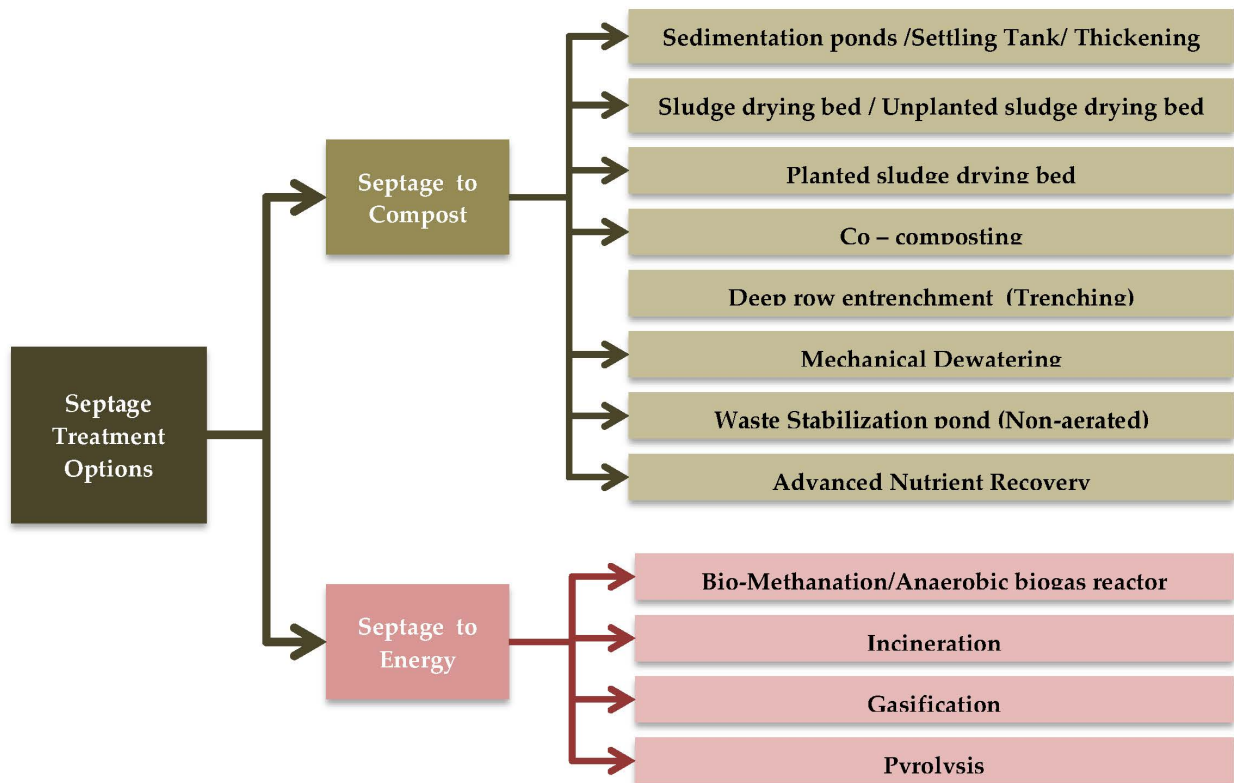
Septage Treatment Options

Septage to Compost

Sedimentation ponds /Settling Tank/ Thickening

Sludge drying bed / Unplanted sludge drying bed

Planted sludge drying bed

Co – composting

Deep row entrenchment (Trenching)

Mechanical Dewatering

Waste Stabilization pond (Non-aerated)

Advanced Nutrient Recovery

Septage to Energy

Bio-Methanation/Anaerobic biogas reactor

Incineration

Gasification

Pyrolysis